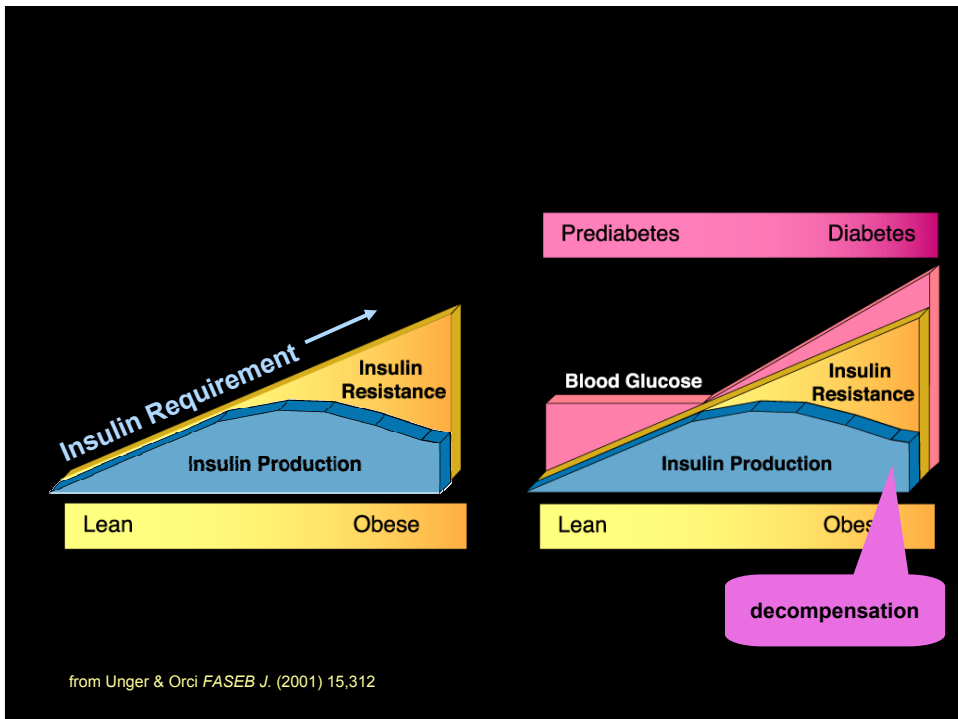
Insulin Requirement

Insulin Resistance

Insulin Production

Lean

Obese

Prediabetes

Diabetes

Blood Glucose

Insulin Resistance

Insulin Production

Lean

Obes

decompensation

from Unger & Orci FASEB J. (2001) 15,312